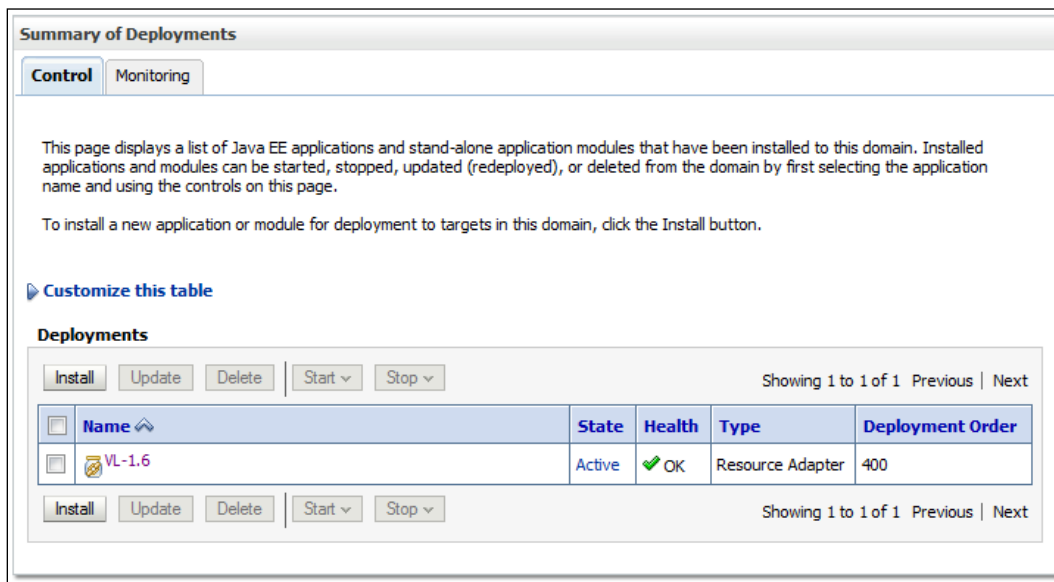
Summary of Deployments

Control Monitoring

This page displays a list of Java EE applications and stand-alone application modules that have been installed to this domain. Installed applications and modules can be started, stopped, updated (redeployed), or deleted from the domain by first selecting the application name and using the controls on this page.

To install a new application or module for deployment to targets in this domain, click the Install button.

Customize this table

Deployments

Install Update Delete Start Stop Showing 1 to 1 of 1 Previous | Next

| | Name | State | Health | Type | Deployment Order |
|---|---|---|---|---|---|
| | VL-1.6 | Active | OK | Resource Adapter | 400 |

Install Update Delete Start Stop Showing 1 to 1 of 1 Previous | Next